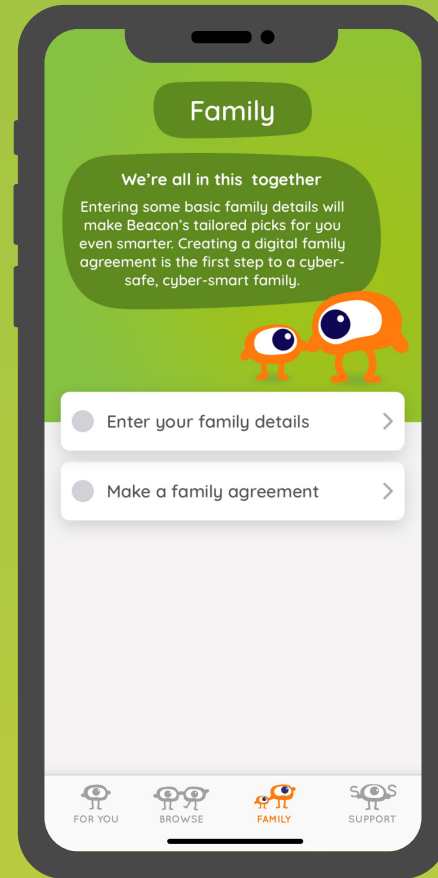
Family

We're all in this together

Entering some basic family details will make Beacon's tailored picks for you even smarter. Creating a digital family agreement is the first step to a cyber-safe, cyber-smart family.

Enter your family details

Make a family agreement

FOR YOU
BROWSE
FAMILY
SOS
SUPPORT